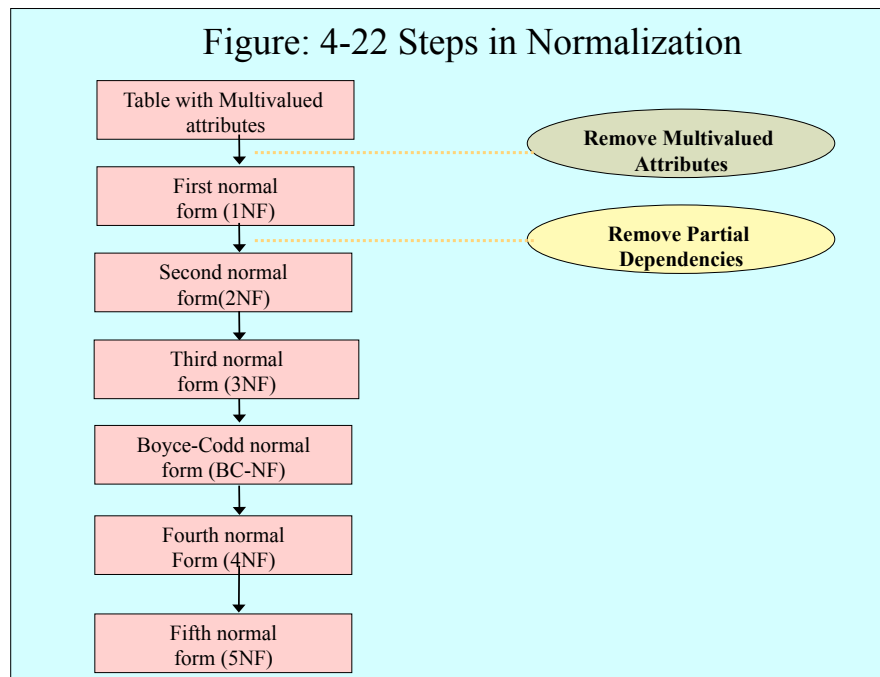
Figure: 4-22 Steps in Normalization

Table with Multivalued attributes

Remove Multivalued Attributes

First normal form (1NF)

Remove Partial Dependencies

Second normal form(2NF)

Third normal form (3NF)

Boyce-Codd normal form (BC-NF)

Fourth normal Form (4NF)

Fifth normal form (5NF)